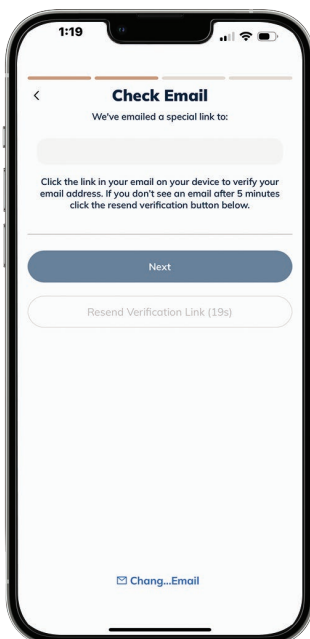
1:19

<

Check Email

We've emailed a special link to:

Click the link in your email on your device to verify your email address. If you don't see an email after 5 minutes click the resend verification button below.

Next

Resend Verification Link (19s)

Chang...Email